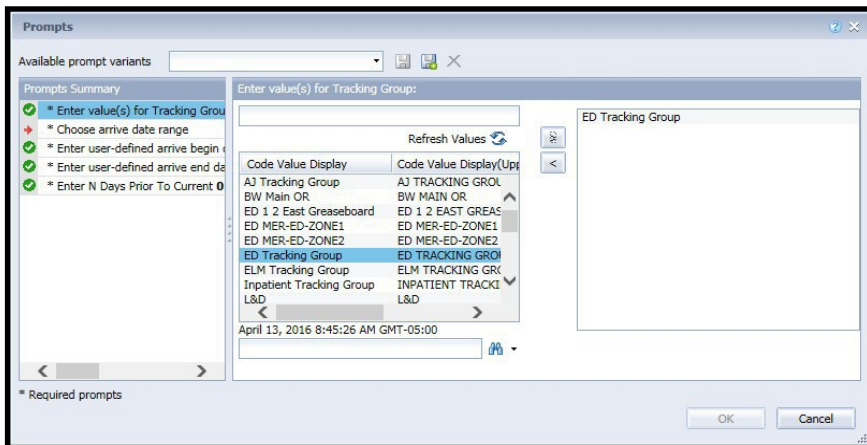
Prompts

Available prompt variants

Prompts Summary

* Enter value(s) for Tracking Grou
* Choose arrive date range
* Enter user-defined arrive begin
* Enter user-defined arrive end da
* Enter N Days Prior To Current 0

Enter value(s) for Tracking Group:

Refresh Values

| Code Value Display | Code Value Display(Upp |
|---|---|
| AJ Tracking Group | AJ TRACKING GROU |
| BW Main OR | BW MAIN OR |
| ED 1 2 East Greaseboard | ED 1 2 EAST GREAS |
| ED MER-ED-ZONE1 | ED MER-ED-ZONE1 |
| ED MER-ED-ZONE2 | ED MER-ED-ZONE2 |
| ED Tracking Group | ED TRACKING GROU |
| ELM Tracking Group | ELM TRACKING GRO |
| Inpatient Tracking Group | INPATIENT TRACKI |
| L&D | L&D |

April 13, 2016 8:45:26 AM GMT-05:00

ED Tracking Group

* Required prompts

OK Cancel